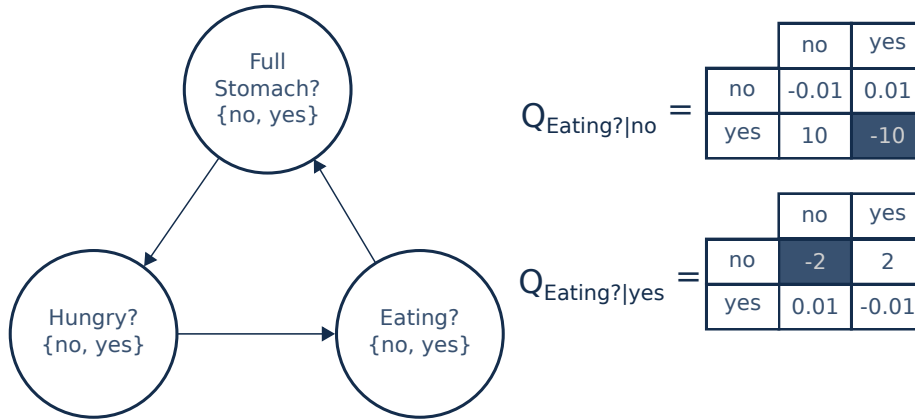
Full Stomach?
{no, yes}

Hungry?
{no, yes}

Eating?
{no, yes}

$Q_{Eating?|no} =$

| | no | yes |
|---|---|---|
| no | -0.01 | 0.01 |
| yes | 10 | -10 |

$Q_{Eating?|yes} =$

| | no | yes |
|---|---|---|
| no | -2 | 2 |
| yes | 0.01 | -0.01 |